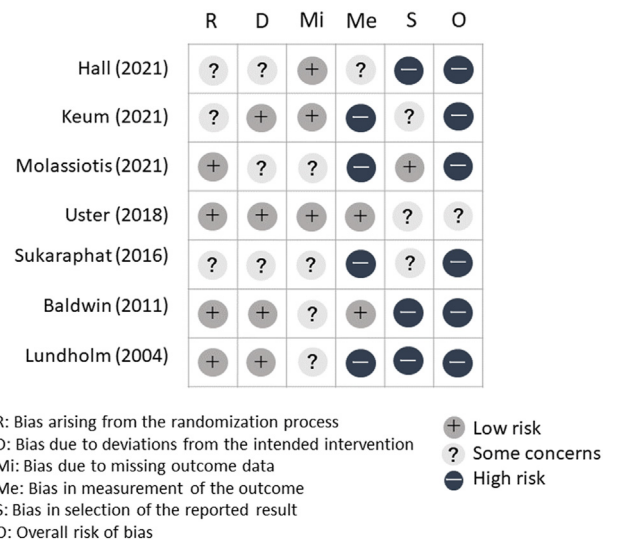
|  | R | D | Mi | Me | S | O |
|---|---|---|---|---|---|---|
| Hall (2021) | ? | ? | + | ? | − | − |
| Keum (2021) | ? | + | + | − | ? | − |
| Molassiotis (2021) | + | ? | ? | − | + | − |
| Uster (2018) | + | + | + | + | ? | ? |
| Sukaraphat (2016) | ? | ? | ? | − | ? | − |
| Baldwin (2011) | + | + | ? | + | − | − |
| Lundholm (2004) | + | + | ? | − | − | − |

R: Bias arising from the randomization process
D: Bias due to deviations from the intended intervention
Mi: Bias due to missing outcome data
Me: Bias in measurement of the outcome
S: Bias in selection of the reported result
O: Overall risk of bias

+ Low risk
? Some concerns
− High risk